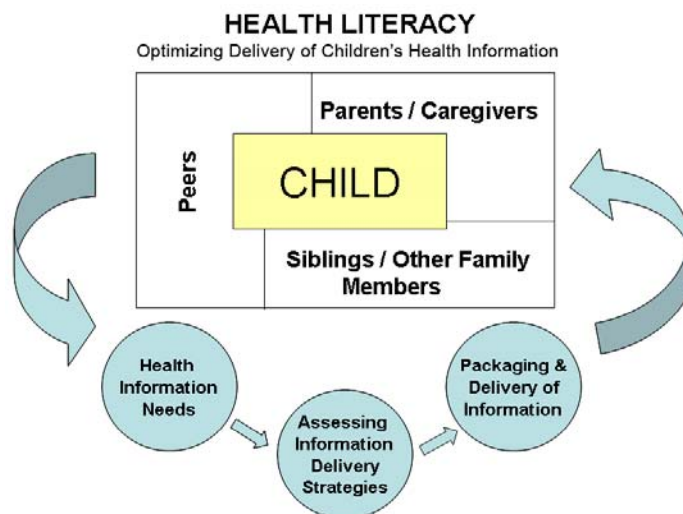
HEALTH LITERACY
Optimizing Delivery of Children's Health Information

Parents / Caregivers

Peers

CHILD

Siblings / Other Family Members

Health Information Needs

Assessing Information Delivery Strategies

Packaging & Delivery of Information